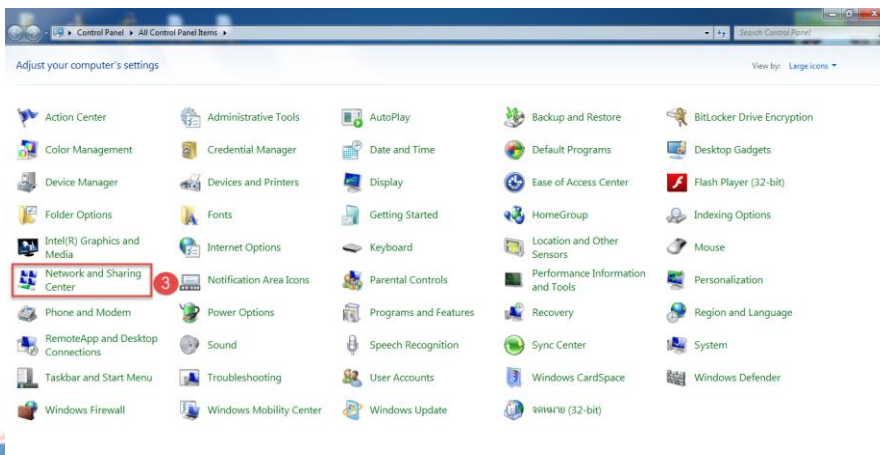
Control Panel ▸ All Control Panel Items ▸

Search Control Panel

Adjust your computer's settings

View by: Large icons ▾

Action Center
Administrative Tools
AutoPlay
Backup and Restore
BitLocker Drive Encryption
Color Management
Credential Manager
Date and Time
Default Programs
Desktop Gadgets
Device Manager
Devices and Printers
Display
Ease of Access Center
Flash Player (32-bit)
Folder Options
Fonts
Getting Started
HomeGroup
Indexing Options
Intel(R) Graphics and Media
Internet Options
Keyboard
Location and Other Sensors
Mouse
Network and Sharing Center
3
Notification Area Icons
Parental Controls
Performance Information and Tools
Personalization
Phone and Modem
Power Options
Programs and Features
Recovery
Region and Language
RemoteApp and Desktop Connections
Sound
Speech Recognition
Sync Center
System
Taskbar and Start Menu
Troubleshooting
User Accounts
Windows CardSpace
Windows Defender
Windows Firewall
Windows Mobility Center
Windows Update
จดหมาย (32-bit)